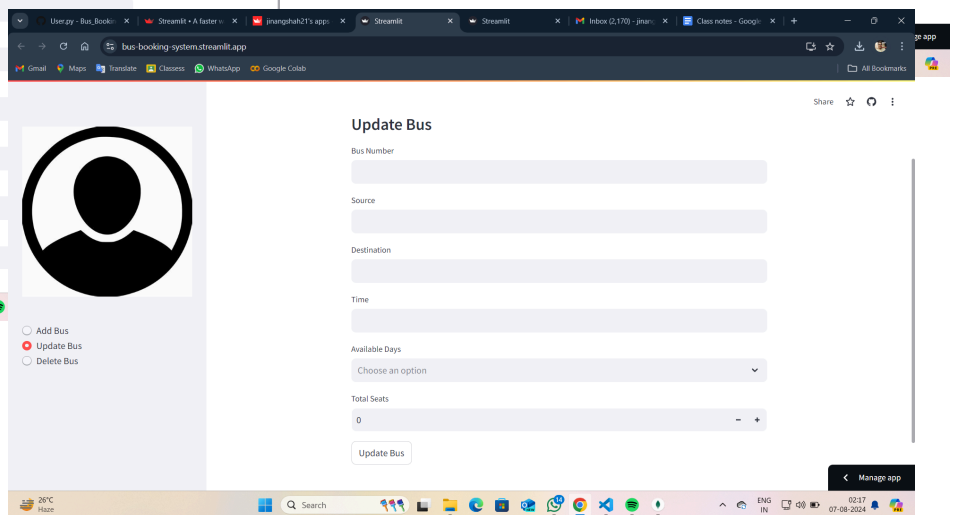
User.py - Bus_Bookin ×
Streamlit • A faster w ×
jinangshah21's apps ×
Streamlit ×
Streamlit ×
Inbox (2,170) - jinan ×
Class notes - Google ×
+

bus-booking-system.streamlit.app

Gmail Maps Translate Classess WhatsApp Google Colab
All Bookmarks

ge app

Share

Add Bus
Update Bus
Delete Bus

Update Bus

Bus Number

Source

Destination

Time

Available Days

Choose an option

Total Seats

0

− +

Update Bus

Manage app

26°C
Haze

Search

ENG
IN

02:17
07-08-2024